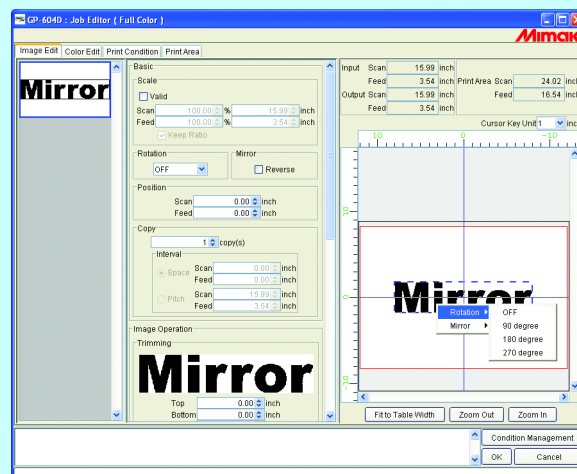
GP-604D : Job Editor ( Full Color )
Mimak

Image Edit | Color Edit | Print Condition | Print Area

Mirror

Basic
Scale
Valid
Scan 100.00 % 15.99 inch
Feed 100.00 % 3.54 inch
Keep Ratio

Rotation
OFF
Mirror
Reverse

Position
Scan 0.00 inch
Feed 0.00 inch

Copy
1 copy(s)
Interval
Space Scan 0.00 inch
Feed 0.00 inch
Pitch Scan 15.99 inch
Feed 3.54 inch

Image Operation
Trimming
Mirror
Top 0.00 inch
Bottom 0.00 inch

Input Scan 15.99 inch
Feed 3.54 inch
Output Scan 15.99 inch
Feed 3.54 inch
Print Area Scan 24.02 inch
Feed 16.54 inch

Cursor Key Unit 1 inc

10 0 10
10 0 10

Mirror
Rotation
Mirror
OFF
90 degree
180 degree
270 degree

Fit to Table Width | Zoom Out | Zoom In

Condition Management
OK | Cancel